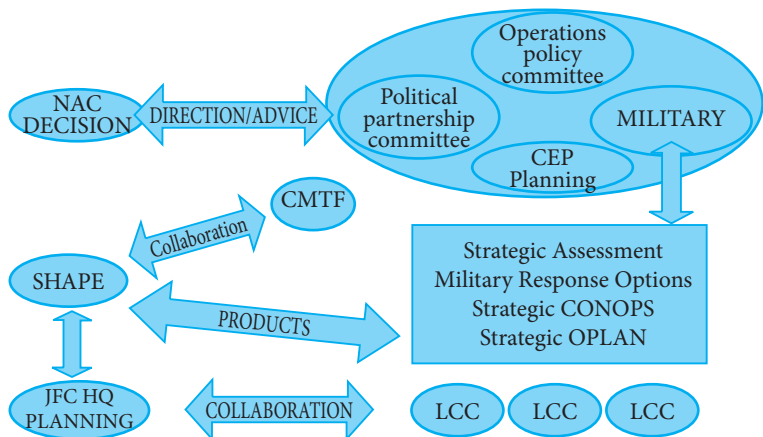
Operations policy committee

NAC DECISION

DIRECTION/ADVICE

Political partnership committee

MILITARY

CEP Planning

CMTF

Collaboration

Strategic Assessment
Military Response Options
Strategic CONOPS
Strategic OPLAN

SHAPE

PRODUCTS

JFC HQ PLANNING

COLLABORATION

LCC

LCC

LCC